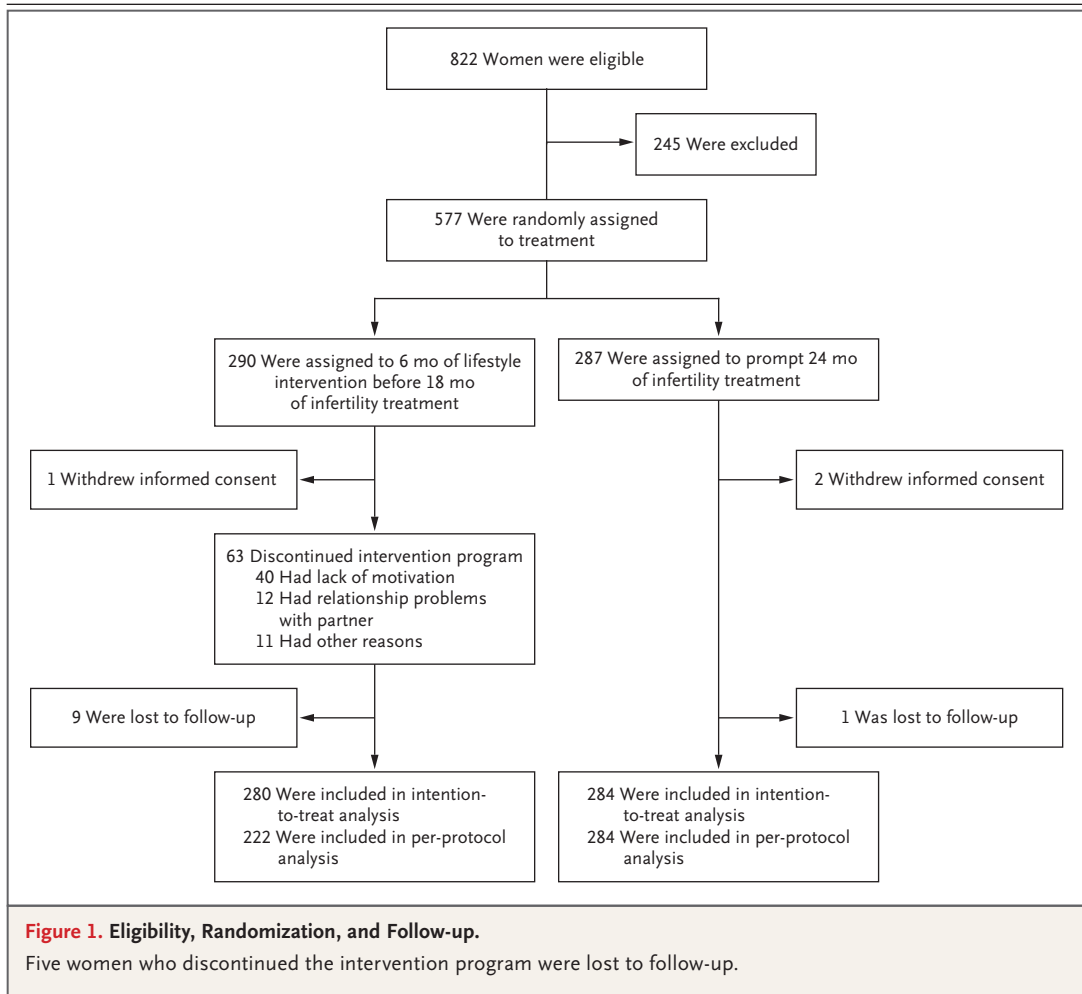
822 Women were eligible

245 Were excluded

577 Were randomly assigned to treatment

290 Were assigned to 6 mo of lifestyle intervention before 18 mo of infertility treatment

287 Were assigned to prompt 24 mo of infertility treatment

1 Withdrew informed consent

2 Withdrew informed consent

63 Discontinued intervention program
40 Had lack of motivation
12 Had relationship problems with partner
11 Had other reasons

9 Were lost to follow-up

1 Was lost to follow-up

280 Were included in intention-to-treat analysis
222 Were included in per-protocol analysis

284 Were included in intention-to-treat analysis
284 Were included in per-protocol analysis

Figure 1. Eligibility, Randomization, and Follow-up.
Five women who discontinued the intervention program were lost to follow-up.